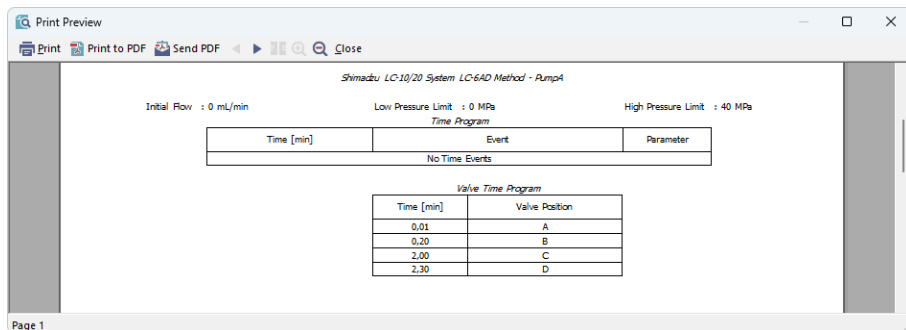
Print Preview

Print  Print to PDF  Send PDF  Close

Shimadzu LC-10/20 System LC-6AD Method - PumpA

Initial Flow : 0 mL/min

Low Pressure Limit : 0 MPa

High Pressure Limit : 40 MPa

Time Program

| Time [min] | Event | Parameter |
|---|---|---|
| | No Time Events | |

Valve Time Program

| Time [min] | Valve Position |
|---|---|
| 0,01 | A |
| 0,20 | B |
| 2,00 | C |
| 2,30 | D |

Page 1